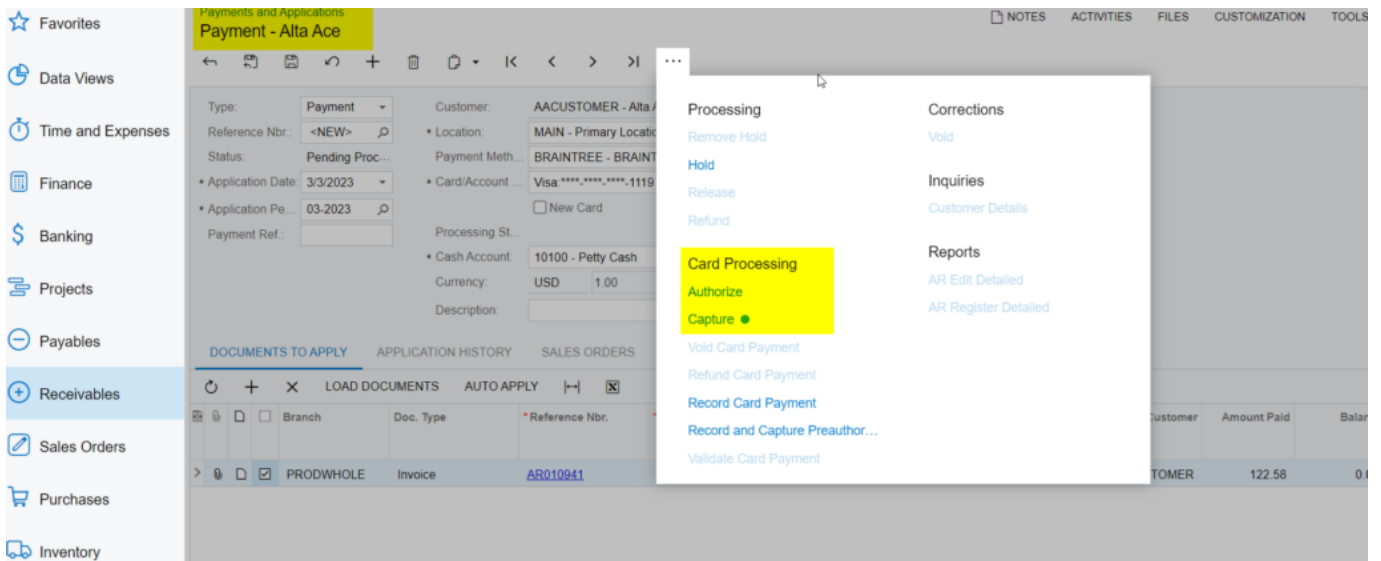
Favorites
Data Views
Time and Expenses
Finance
Banking
Projects
Payables
Receivables
Sales Orders
Purchases
Inventory

Payments and Applications
Payment - Alta Ace

NOTES ACTIVITIES FILES CUSTOMIZATION TOOLS

Type: Payment
Reference Nbr.: <NEW>
Status: Pending Proc...
• Application Date: 3/3/2023
• Application Pe... 03-2023
Payment Ref.:

Customer: AACUSTOMER - Alta
• Location: MAIN - Primary Locatio
Payment Meth... BRAINTREE - BRAINT
• Card/Account ... Visa:****-****-****-1119
New Card
Processing St...
• Cash Account: 10100 - Petty Cash
Currency: USD 1.00
Description:

Processing
Remove Hold
Hold
Release
Refund

Card Processing
Authorize
Capture
Void Card Payment
Refund Card Payment
Record Card Payment
Record and Capture Preauthor...
Validate Card Payment

Corrections
Void

Inquiries
Customer Details

Reports
AR Edit Detailed
AR Register Detailed

DOCUMENTS TO APPLY APPLICATION HISTORY SALES ORDERS

LOAD DOCUMENTS AUTO APPLY

| | | | | Branch | Doc. Type | * Reference Nbr. | Customer | Amount Paid | Balar |
|---|---|---|---|---|---|---|---|---|---|
| > | | | | PRODWHOLE | Invoice | AR010941 | TOMER | 122.58 | 0. |